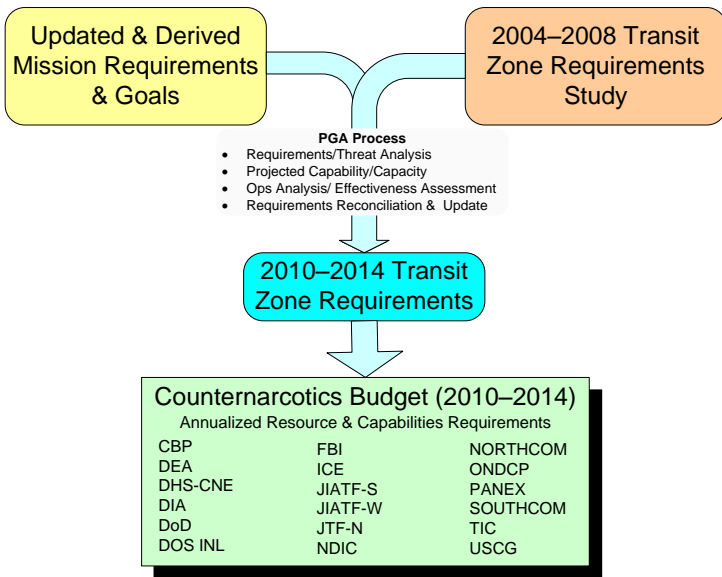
Updated & Derived Mission Requirements & Goals

2004–2008 Transit Zone Requirements Study

PGA Process
- Requirements/Threat Analysis
- Projected Capability/Capacity
- Ops Analysis/ Effectiveness Assessment
- Requirements Reconciliation & Update

2010–2014 Transit Zone Requirements

Counternarcotics Budget (2010–2014)
Annualized Resource & Capabilities Requirements

CBP
DEA
DHS-CNE
DIA
DoD
DOS INL

FBI
ICE
JIATF-S
JIATF-W
JTF-N
NDIC

NORTHCOM
ONDCP
PANEX
SOUTHCOM
TIC
USCG